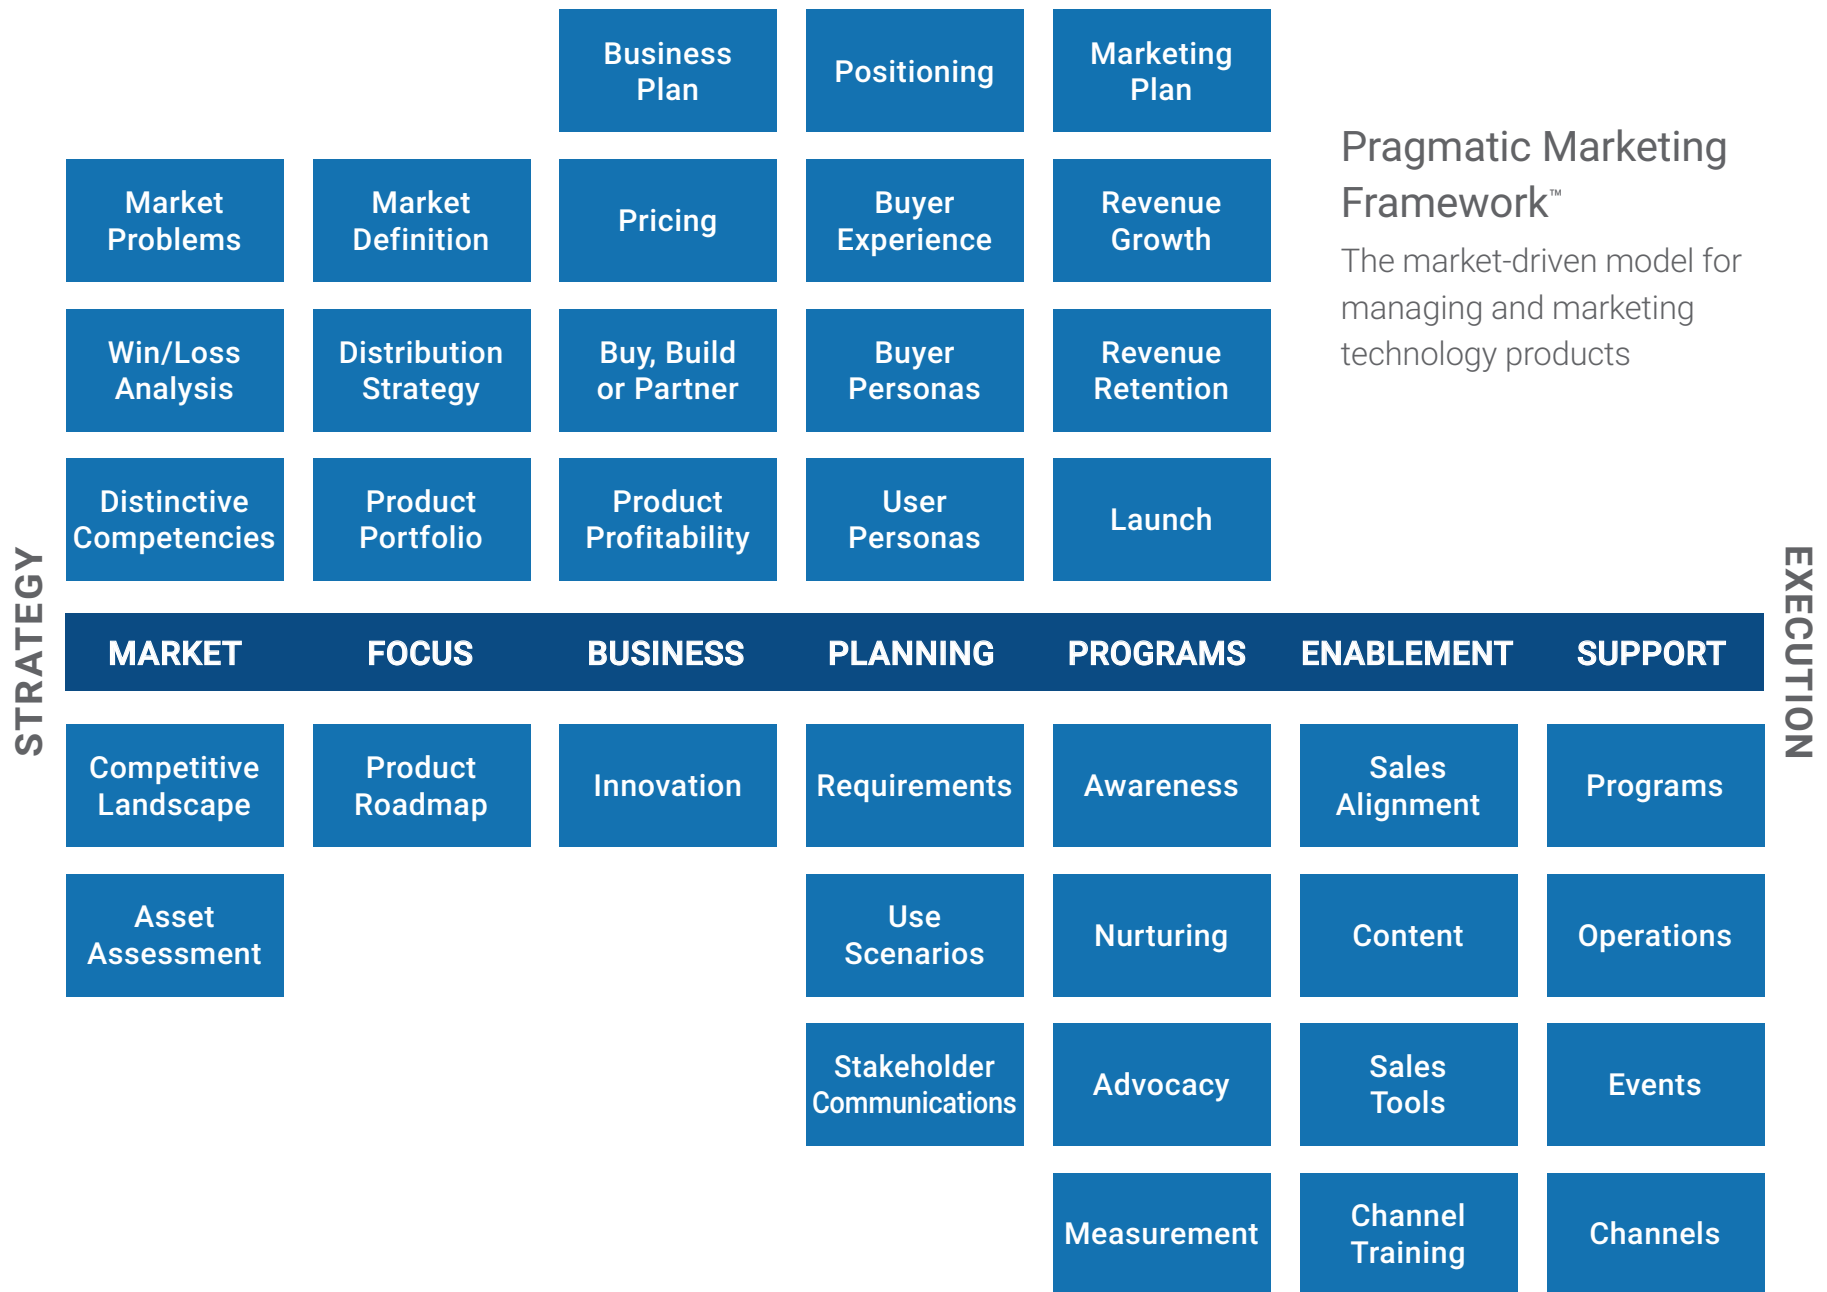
Business Plan

Positioning

Marketing Plan

Pragmatic Marketing Framework™

The market-driven model for managing and marketing technology products

Market Problems

Market Definition

Pricing

Buyer Experience

Revenue Growth

Win/Loss Analysis

Distribution Strategy

Buy, Build or Partner

Buyer Personas

Revenue Retention

Distinctive Competencies

Product Portfolio

Product Profitability

User Personas

Launch

STRATEGY

EXECUTION

| MARKET | FOCUS | BUSINESS | PLANNING | PROGRAMS | ENABLEMENT | SUPPORT |
|---|---|---|---|---|---|---|
| Competitive Landscape | Product Roadmap | Innovation | Requirements | Awareness | Sales Alignment | Programs |
| Asset Assessment | | | Use Scenarios | Nurturing | Content | Operations |
| | | | Stakeholder Communications | Advocacy | Sales Tools | Events |
| | | | | Measurement | Channel Training | Channels |